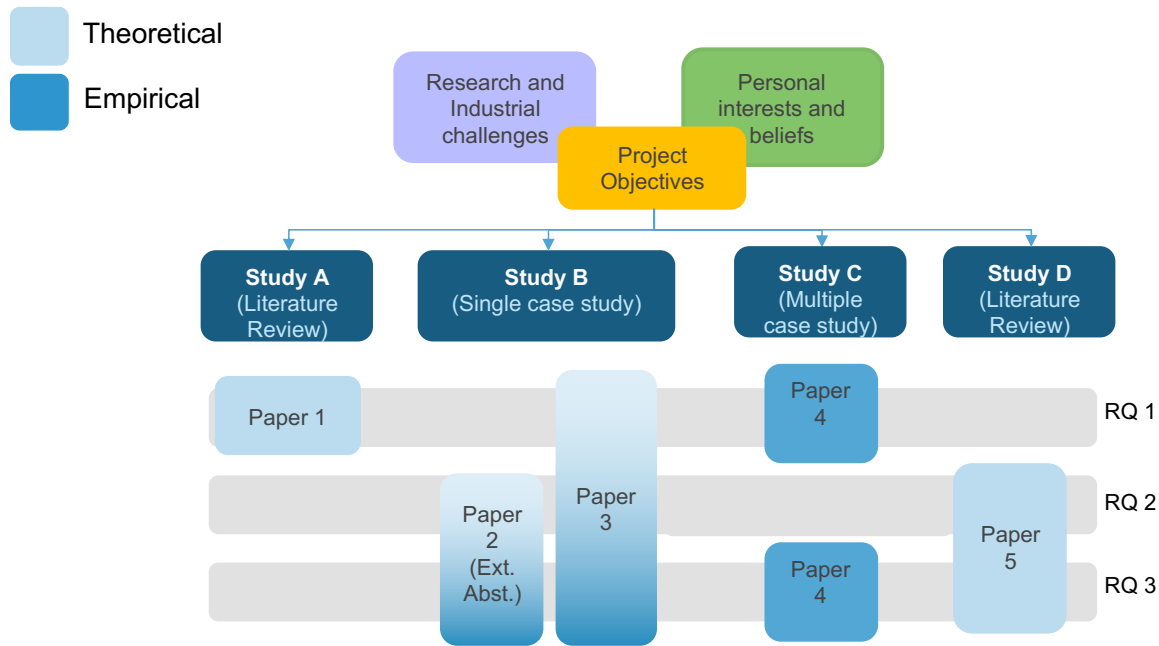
Theoretical

Empirical

Research and Industrial challenges

Personal interests and beliefs

Project Objectives

**Study A** (Literature Review)

**Study B** (Single case study)

**Study C** (Multiple case study)

**Study D** (Literature Review)

Paper 1

Paper 2 (Ext. Abst.)

Paper 3

Paper 4

Paper 4

Paper 5

RQ 1

RQ 2

RQ 3